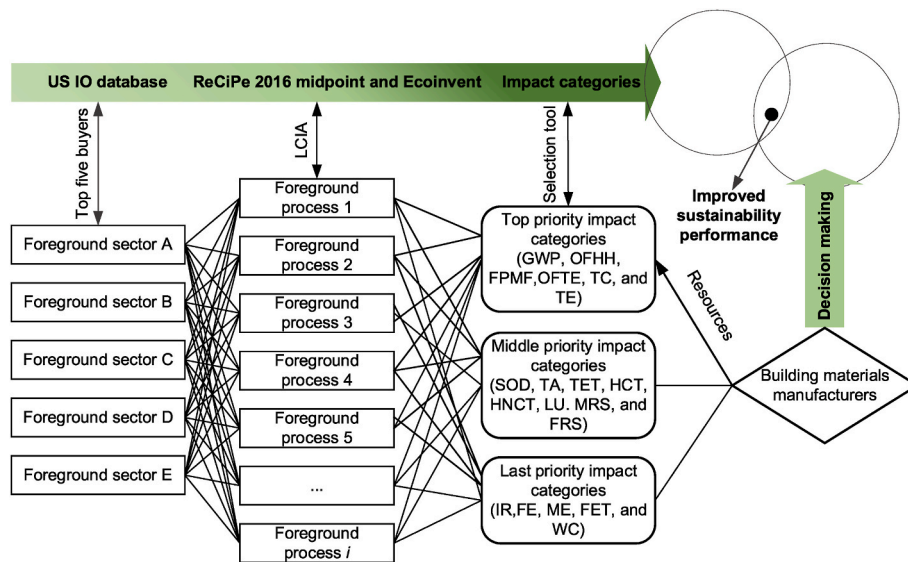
US IO database

ReCiPe 2016 midpoint and Ecoinvent

Impact categories

Top five buyers

LCIA

Selection tool

Improved sustainability performance

Decision making

Foreground sector A

Foreground sector B

Foreground sector C

Foreground sector D

Foreground sector E

Foreground process 1

Foreground process 2

Foreground process 3

Foreground process 4

Foreground process 5

...

Foreground process *i*

Top priority impact categories (GWP, OFHH, FPMF,OFTE, TC, and TE)

Middle priority impact categories (SOD, TA, TET, HCT, HNCT, LU. MRS, and FRS)

Last priority impact categories (IR,FE, ME, FET, and WC)

Resources

Building materials manufacturers